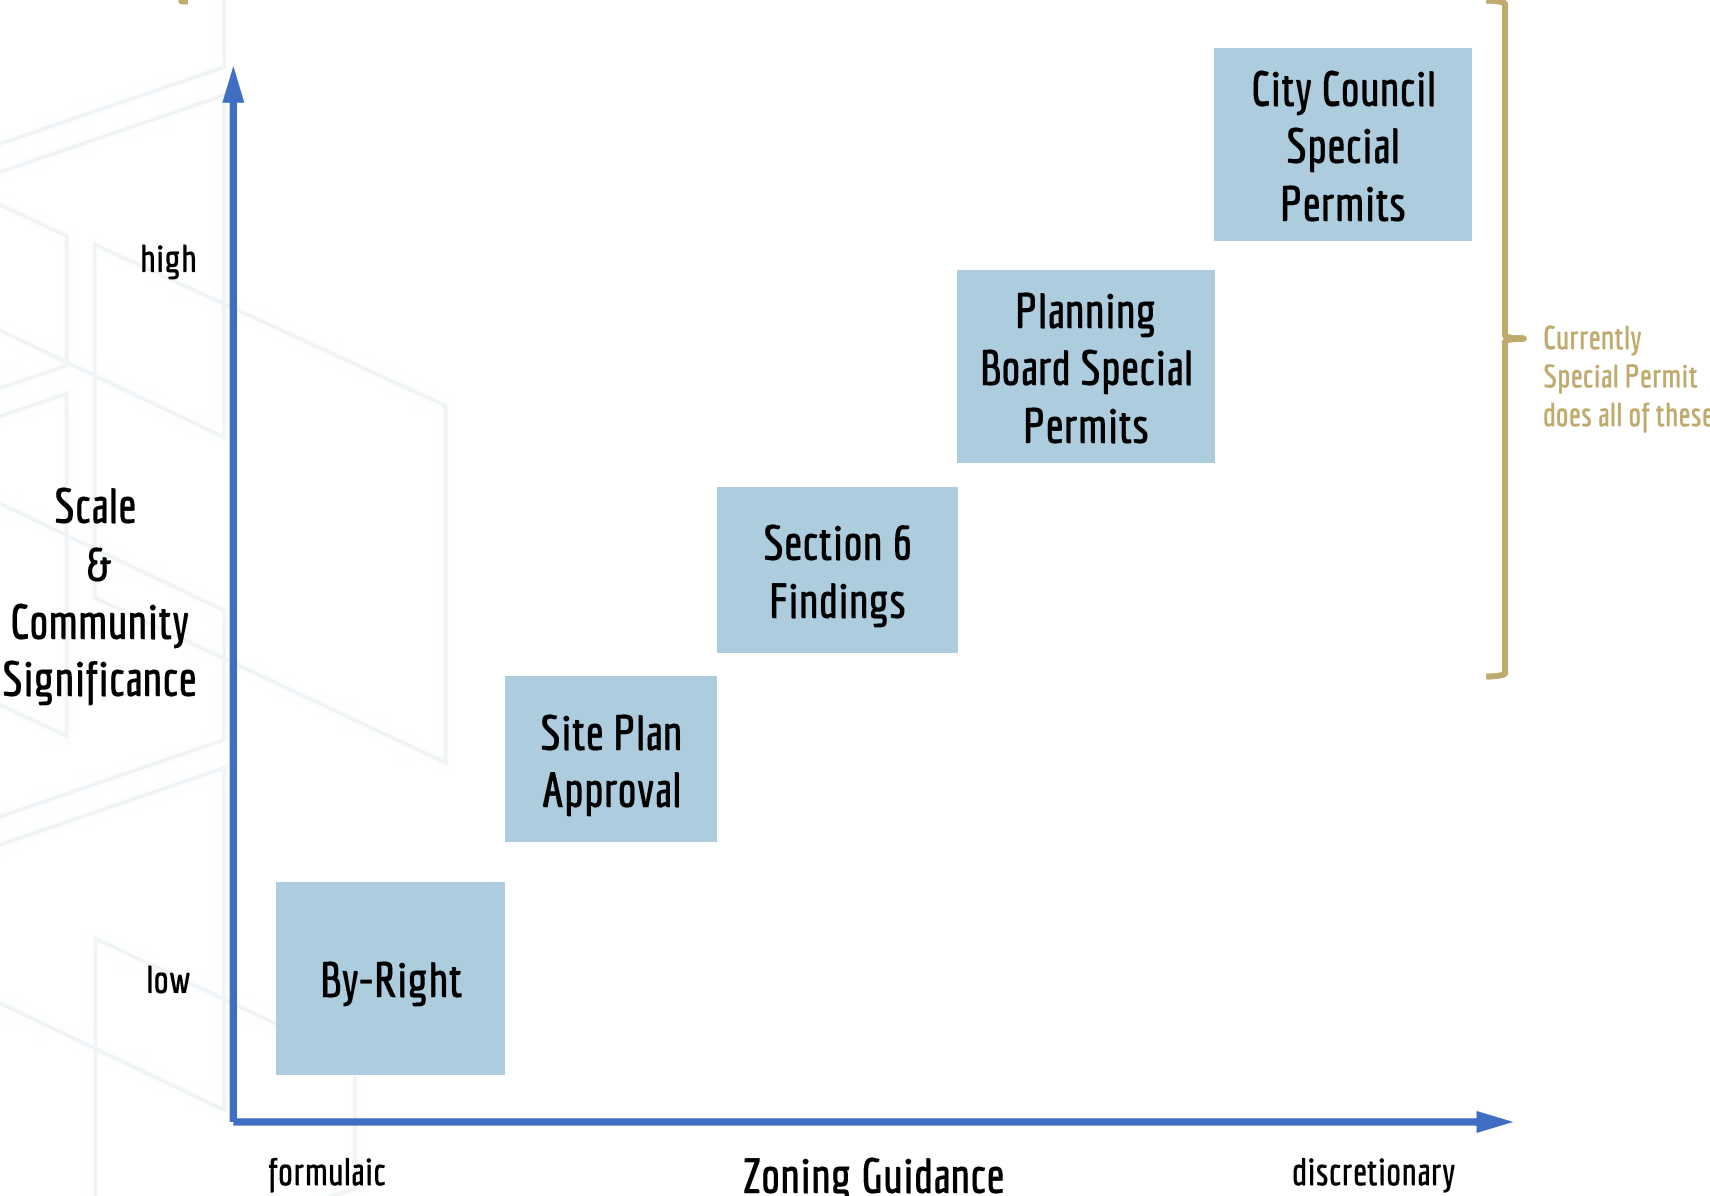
City Council Special Permits

high

Planning Board Special Permits

Currently Special Permit does all of these

Scale & Community Significance

Section 6 Findings

Site Plan Approval

low

By-Right

formulaic

Zoning Guidance

discretionary